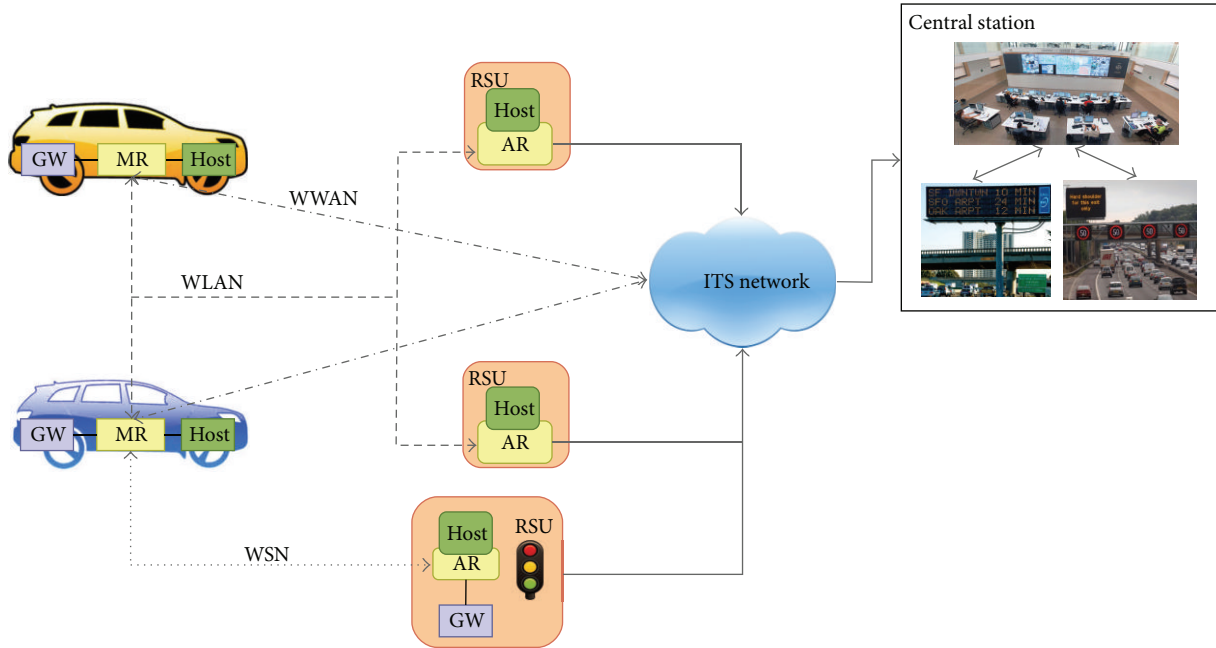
Central station

RSU
Host
AR

GW
MR
Host

WWAN

WLAN

ITS network

SF DWNTWN 10 MIN
SFO ARPT 24 MIN
OAK ARPT 12 MIN

Hard shoulder for this exit only

50 50 50 50

RSU
Host
AR

GW
MR
Host

WSN

Host
RSU
AR
GW